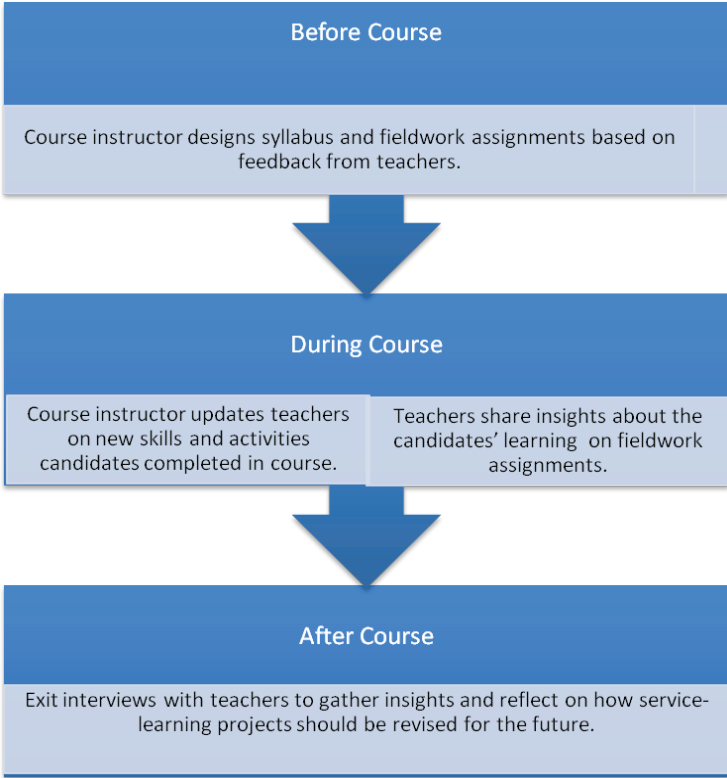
Before Course

Course instructor designs syllabus and fieldwork assignments based on feedback from teachers.

During Course

Course instructor updates teachers on new skills and activities candidates completed in course.

Teachers share insights about the candidates' learning on fieldwork assignments.

After Course

Exit interviews with teachers to gather insights and reflect on how service-learning projects should be revised for the future.